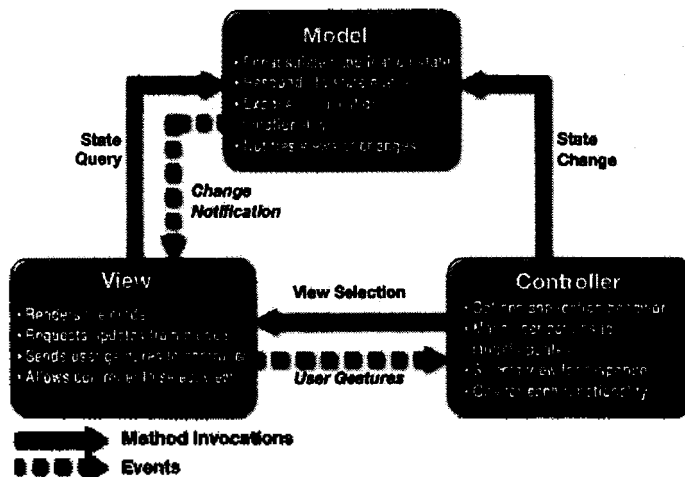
Model

• Encapsulates application state
• Responds to state queries
• Exposes application functionality
• Notifies views of changes

State Query

Change Notification

State Change

View

• Renders the models
• Requests updates from models
• Sends user gestures to controller
• Allows controller to select view

View Selection

User Gestures

Controller

• Defines application behavior
• Maps user actions to model updates
• Selects view for response
• One for each functionality

Method Invocations

Events